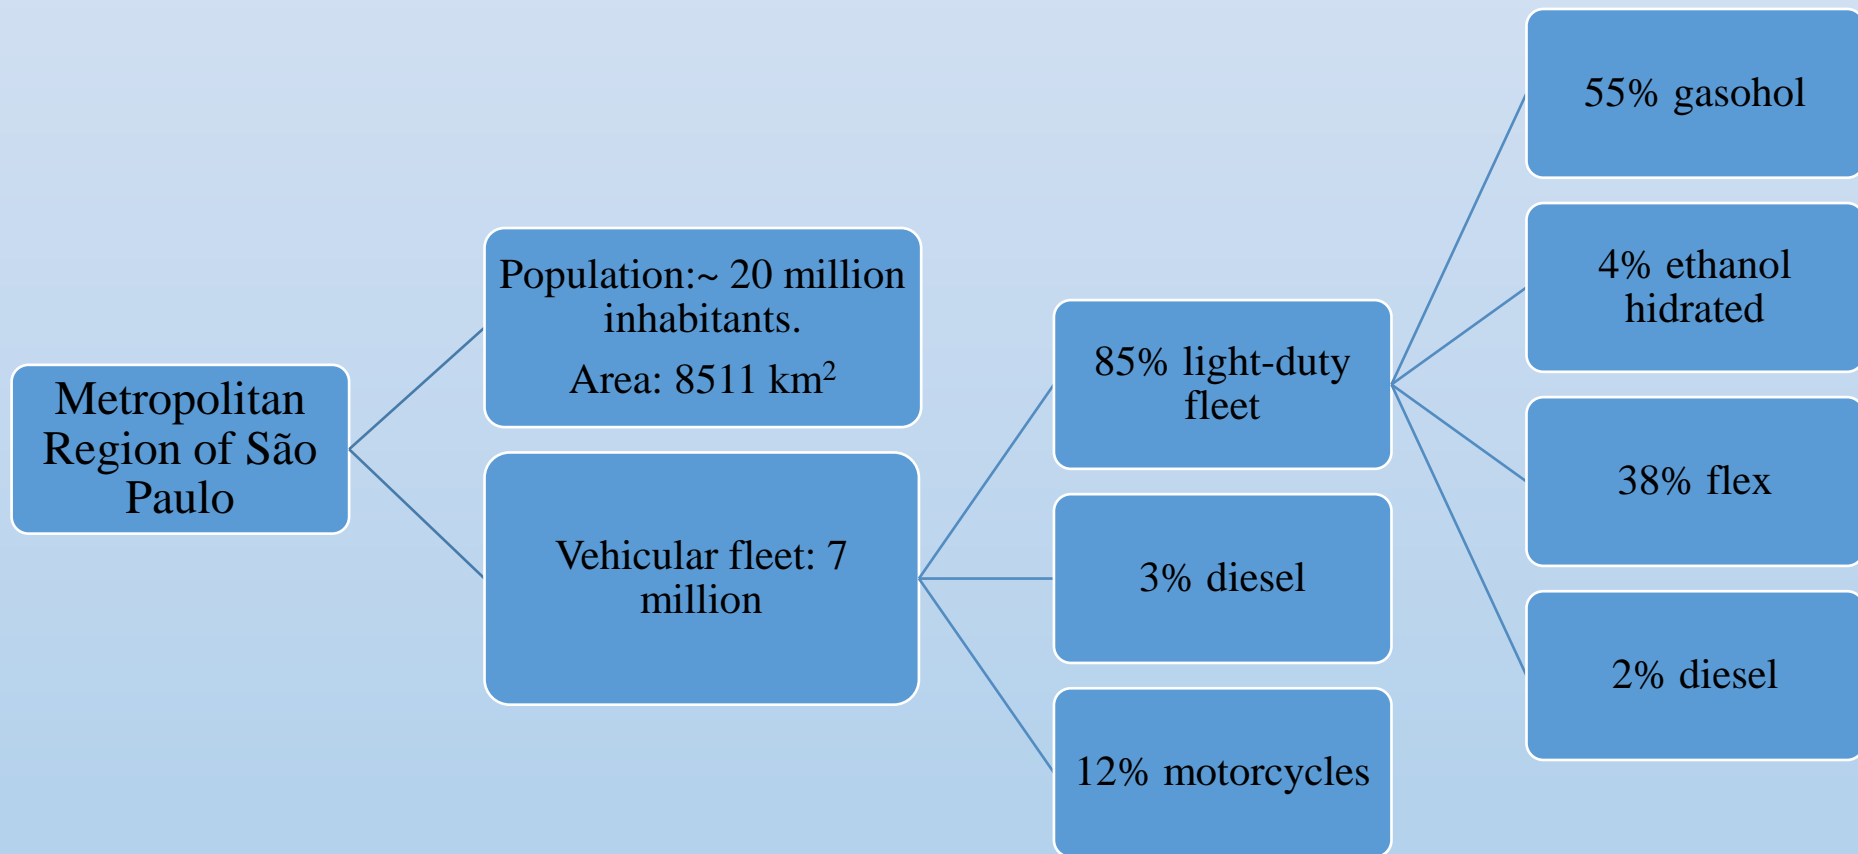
Metropolitan Region of São Paulo

Population:~ 20 million inhabitants.

Area: 8511 km$^2$

Vehicular fleet: 7 million

85% light-duty fleet

3% diesel

12% motorcycles

55% gasohol

4% ethanol hidrated

38% flex

2% diesel